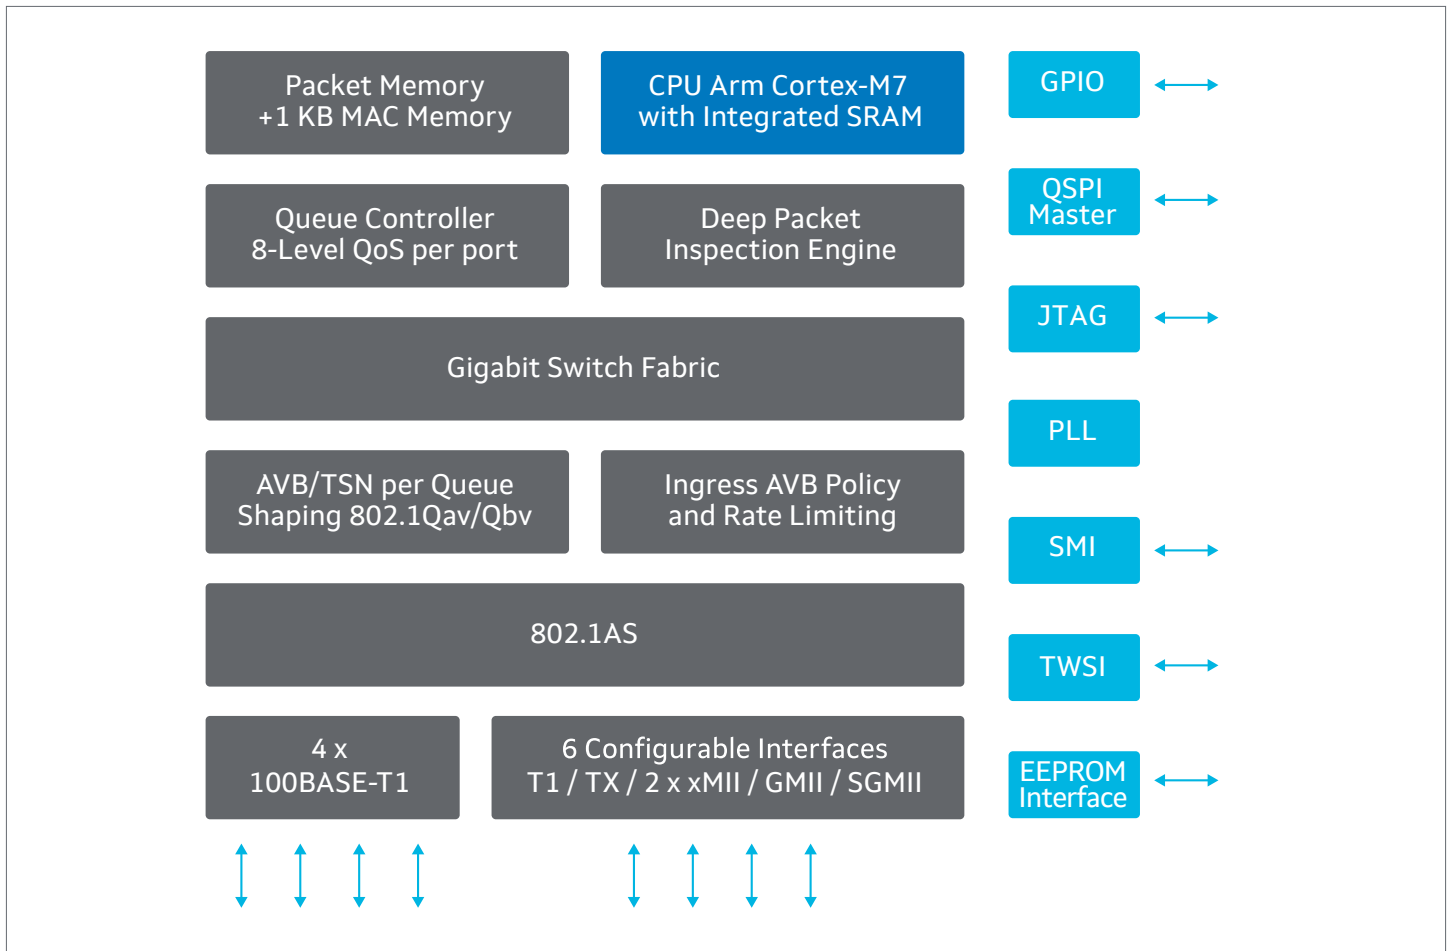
Packet Memory
+1 KB MAC Memory

CPU Arm Cortex-M7
with Integrated SRAM

GPIO

Queue Controller
8-Level QoS per port

Deep Packet
Inspection Engine

QSPI
Master

JTAG

Gigabit Switch Fabric

PLL

AVB/TSN per Queue
Shaping 802.1Qav/Qbv

Ingress AVB Policy
and Rate Limiting

SMI

802.1AS

TWSI

4 x
100BASE-T1

6 Configurable Interfaces
T1 / TX / 2 x xMII / GMII / SGMII

EEPROM
Interface